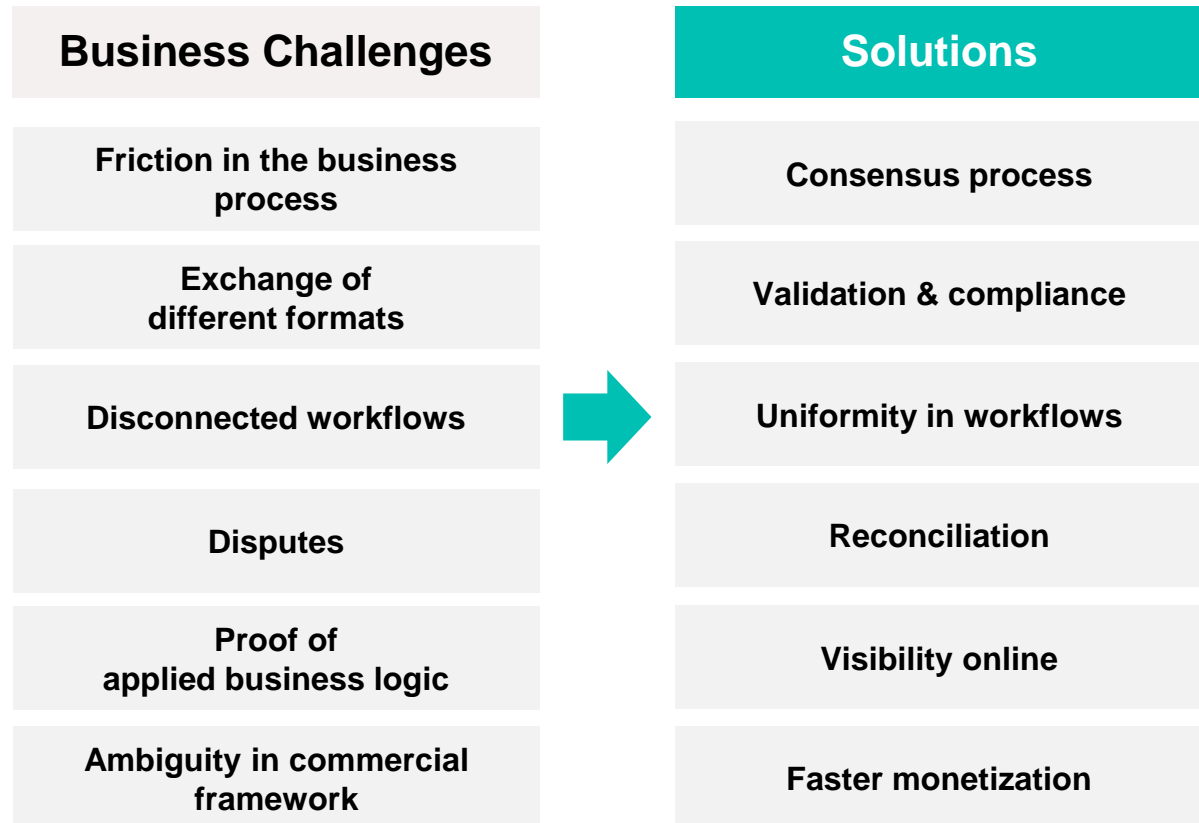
Business Challenges

Friction in the business process

Exchange of different formats

Disconnected workflows

Disputes

Proof of applied business logic

Ambiguity in commercial framework

Solutions

Consensus process

Validation & compliance

Uniformity in workflows

Reconciliation

Visibility online

Faster monetization